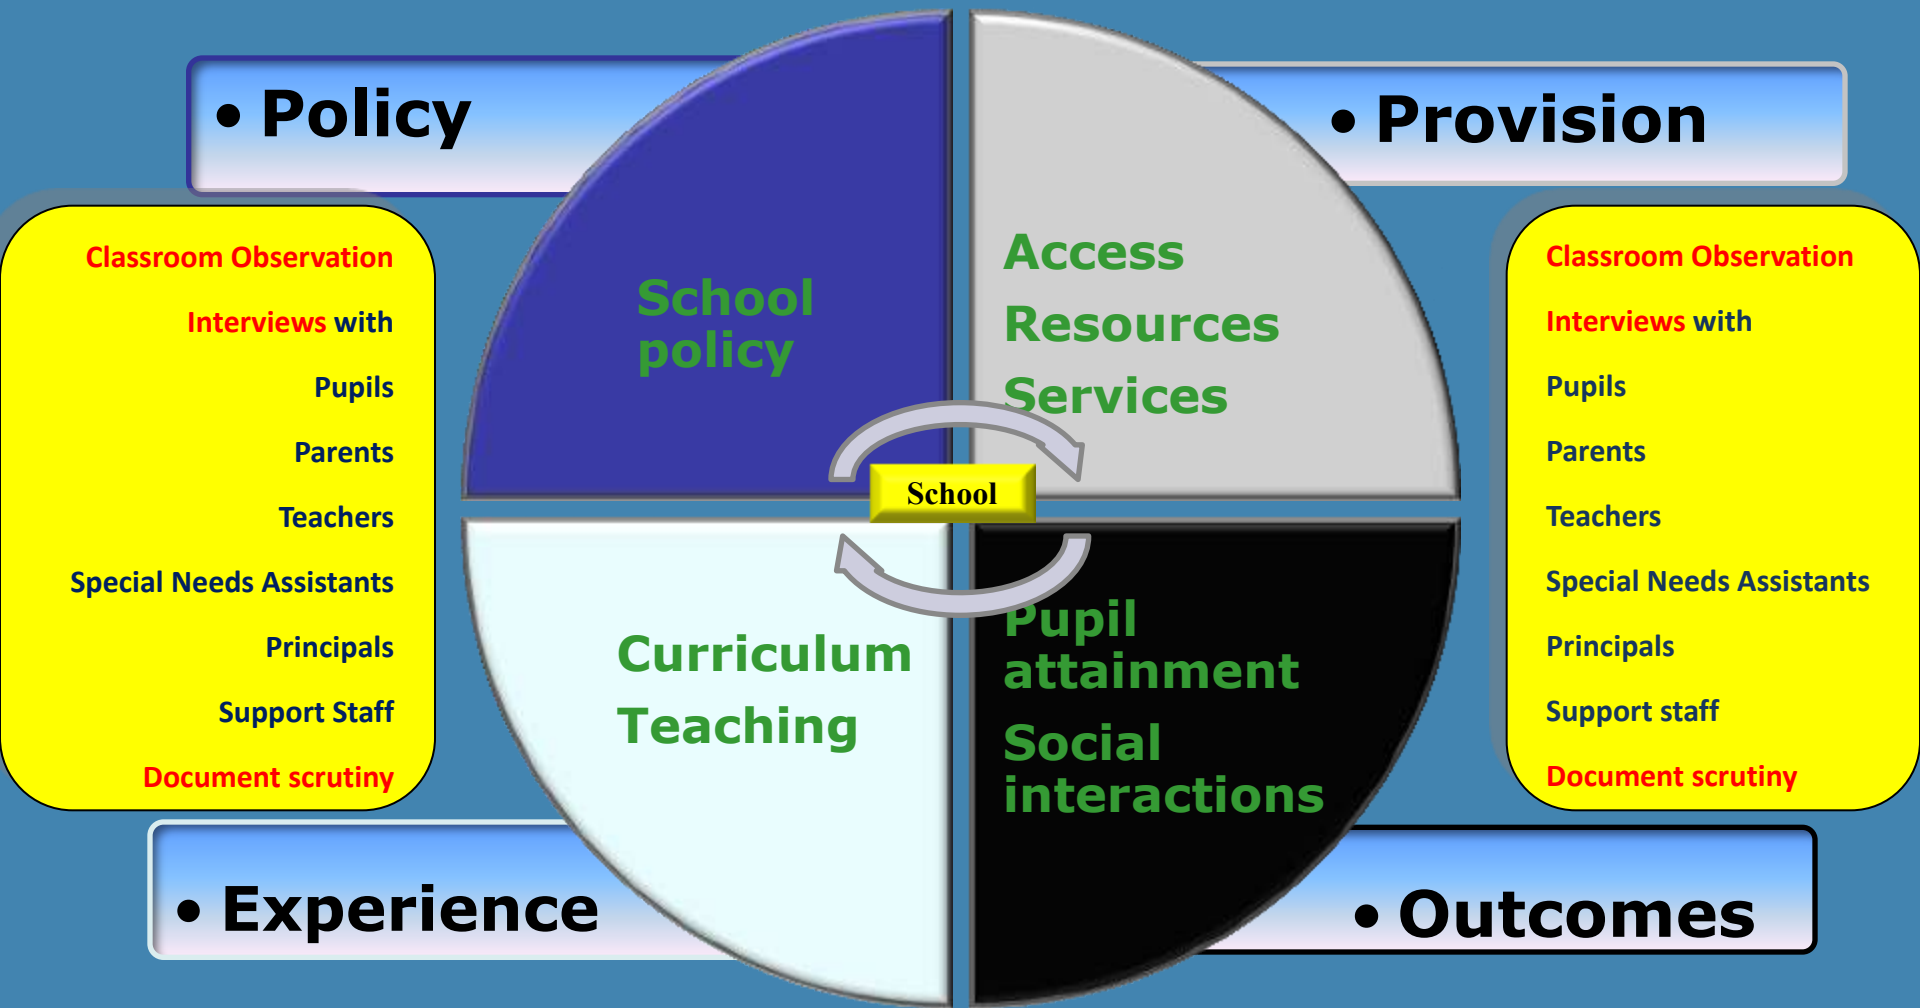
• Policy

• Provision

Classroom Observation
Interviews with
Pupils
Parents
Teachers
Special Needs Assistants
Principals
Support Staff
Document scrutiny

School policy

Access
Resources
Services

School

Curriculum
Teaching

Pupil attainment
Social interactions

Classroom Observation
Interviews with
Pupils
Parents
Teachers
Special Needs Assistants
Principals
Support staff
Document scrutiny

• Experience

• Outcomes